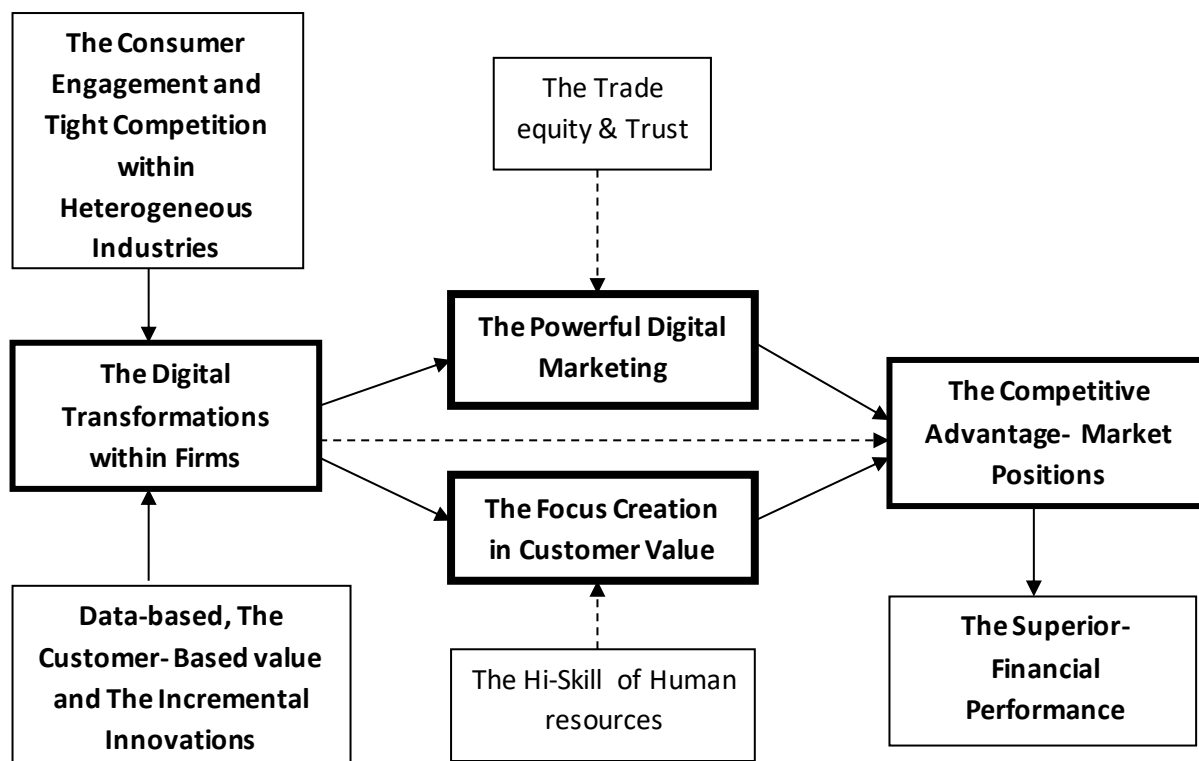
The Consumer Engagement and Tight Competition within Heterogeneous Industries

The Trade equity & Trust

The Powerful Digital Marketing

The Digital Transformations within Firms

The Competitive Advantage- Market Positions

The Focus Creation in Customer Value

Data-based, The Customer- Based value and The Incremental Innovations

The Hi-Skill of Human resources

The Superior- Financial Performance